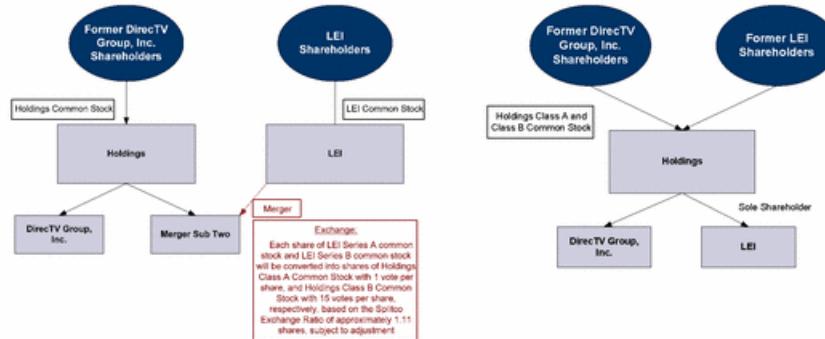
Former DirecTV Group, Inc. Shareholders

LEI Shareholders

Holdings Common Stock

LEI Common Stock

Holdings

LEI

DirecTV Group, Inc.

Merger Sub Two

Merger

Exchange:

Each share of LEI Series A common stock and LEI Series B common stock will be converted into shares of Holdings Class A Common Stock with 1 vote per share, and Holdings Class B Common Stock with 15 votes per share, respectively, based on the Splitco Exchange Ratio of approximately 1.11 shares, subject to adjustment

Former DirecTV Group, Inc. Shareholders

Former LEI Shareholders

Holdings Class A and Class B Common Stock

Holdings

Sole Shareholder

DirecTV Group, Inc.

LEI